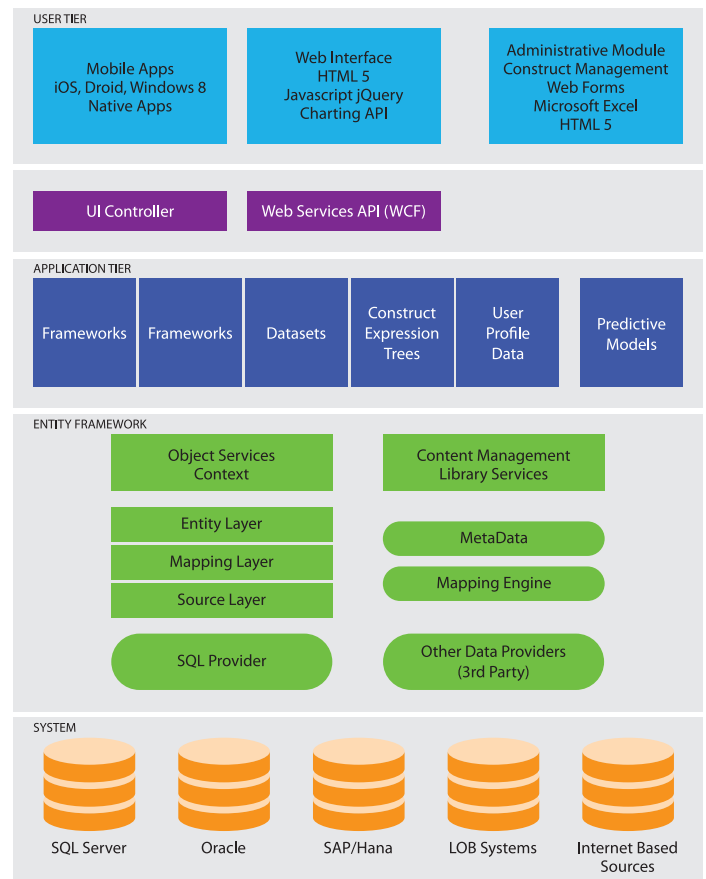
USER TIER

Mobile Apps
iOS, Droid, Windows 8
Native Apps

Web Interface
HTML 5
Javascript jQuery
Charting API

Administrative Module
Construct Management
Web Forms
Microsoft Excel
HTML 5

UI Controller

Web Services API (WCF)

APPLICATION TIER

Frameworks

Frameworks

Datasets

Construct Expression Trees

User Profile Data

Predictive Models

ENTITY FRAMEWORK

Object Services Context

Content Management Library Services

Entity Layer

Mapping Layer

Source Layer

MetaData

Mapping Engine

SQL Provider

Other Data Providers (3rd Party)

SYSTEM

SQL Server

Oracle

SAP/Hana

LOB Systems

Internet Based Sources